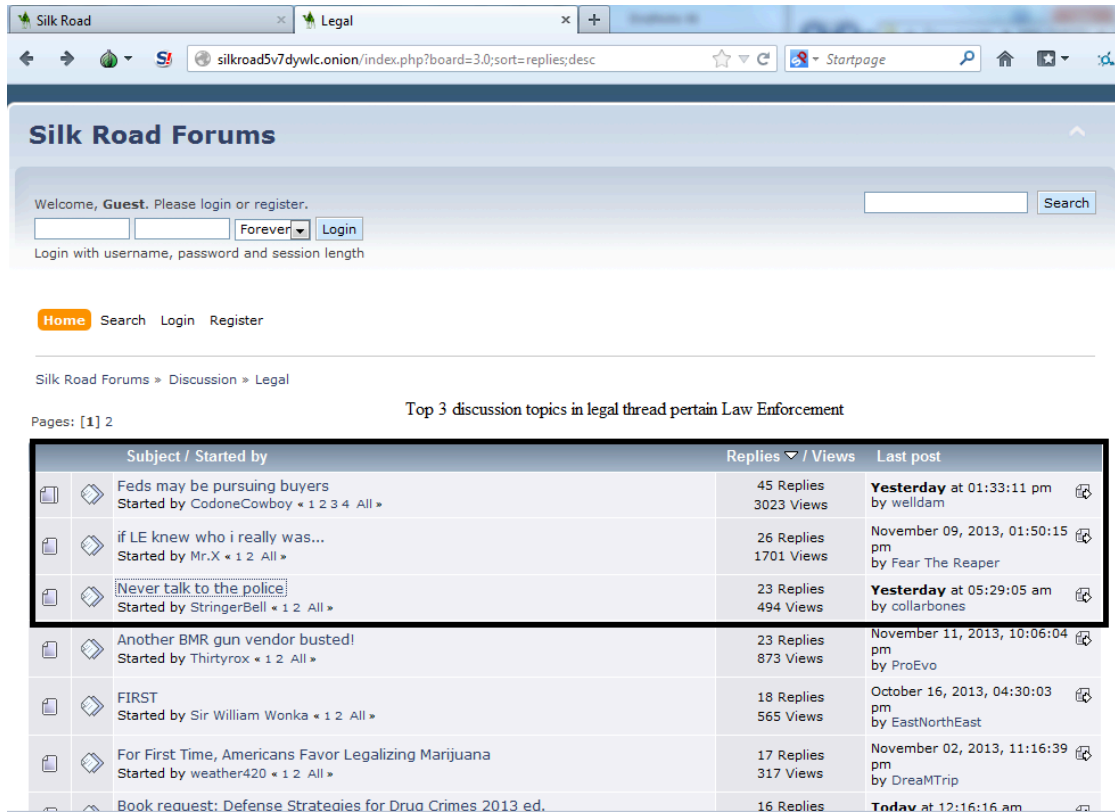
Silk Road ×  Legal × +

silkroad5v7dywlc.onion/index.php?board=3.0;sort=replies;desc

Startpage

Silk Road Forums

Welcome, **Guest**. Please login or register.

Forever Login

Login with username, password and session length

Search

Home Search Login Register

Silk Road Forums » Discussion » Legal

Pages: [1] 2

Top 3 discussion topics in legal thread pertain Law Enforcement

| Subject / Started by | Replies / Views | Last post |
|---|---|---|
| Feds may be pursuing buyers<br>Started by CodoneCowboy « 1 2 3 4 All » | 45 Replies<br>3023 Views | **Yesterday** at 01:33:11 pm<br>by welldam |
| if LE knew who i really was...<br>Started by Mr.X « 1 2 All » | 26 Replies<br>1701 Views | November 09, 2013, 01:50:15 pm<br>by Fear The Reaper |
| Never talk to the police<br>Started by StringerBell « 1 2 All » | 23 Replies<br>494 Views | **Yesterday** at 05:29:05 am<br>by collarbones |
| Another BMR gun vendor busted!<br>Started by Thirtyrox « 1 2 All » | 23 Replies<br>873 Views | November 11, 2013, 10:06:04 pm<br>by ProEvo |
| FIRST<br>Started by Sir William Wonka « 1 2 All » | 18 Replies<br>565 Views | October 16, 2013, 04:30:03 pm<br>by EastNorthEast |
| For First Time, Americans Favor Legalizing Marijuana<br>Started by weather420 « 1 2 All » | 17 Replies<br>317 Views | November 02, 2013, 11:16:39 pm<br>by DreaMTrip |
| Book request: Defense Strategies for Drug Crimes 2013 ed. | 16 Replies | **Today** at 12:16:16 am |